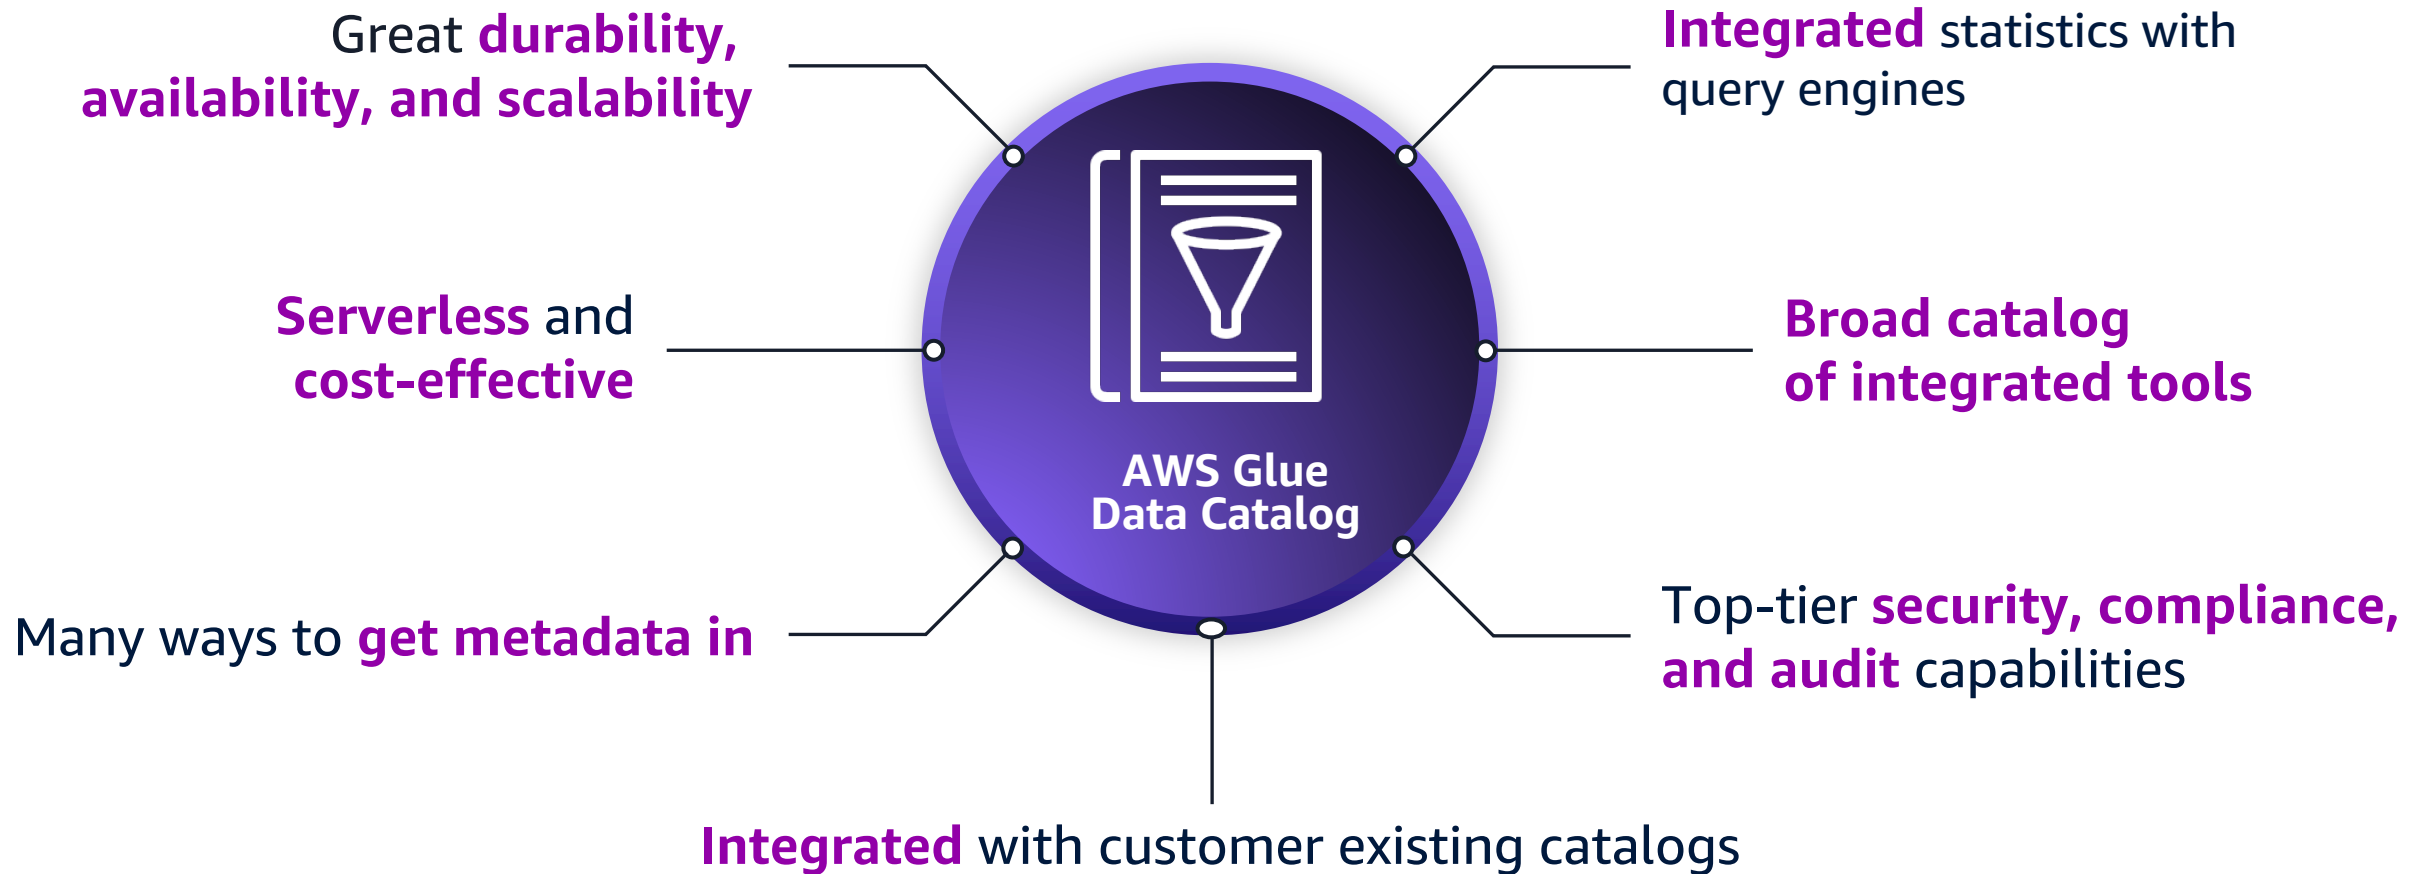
Great durability, availability, and scalability

Integrated statistics with query engines

Serverless and cost-effective

AWS Glue Data Catalog

Broad catalog of integrated tools

Many ways to get metadata in

Top-tier security, compliance, and audit capabilities

Integrated with customer existing catalogs